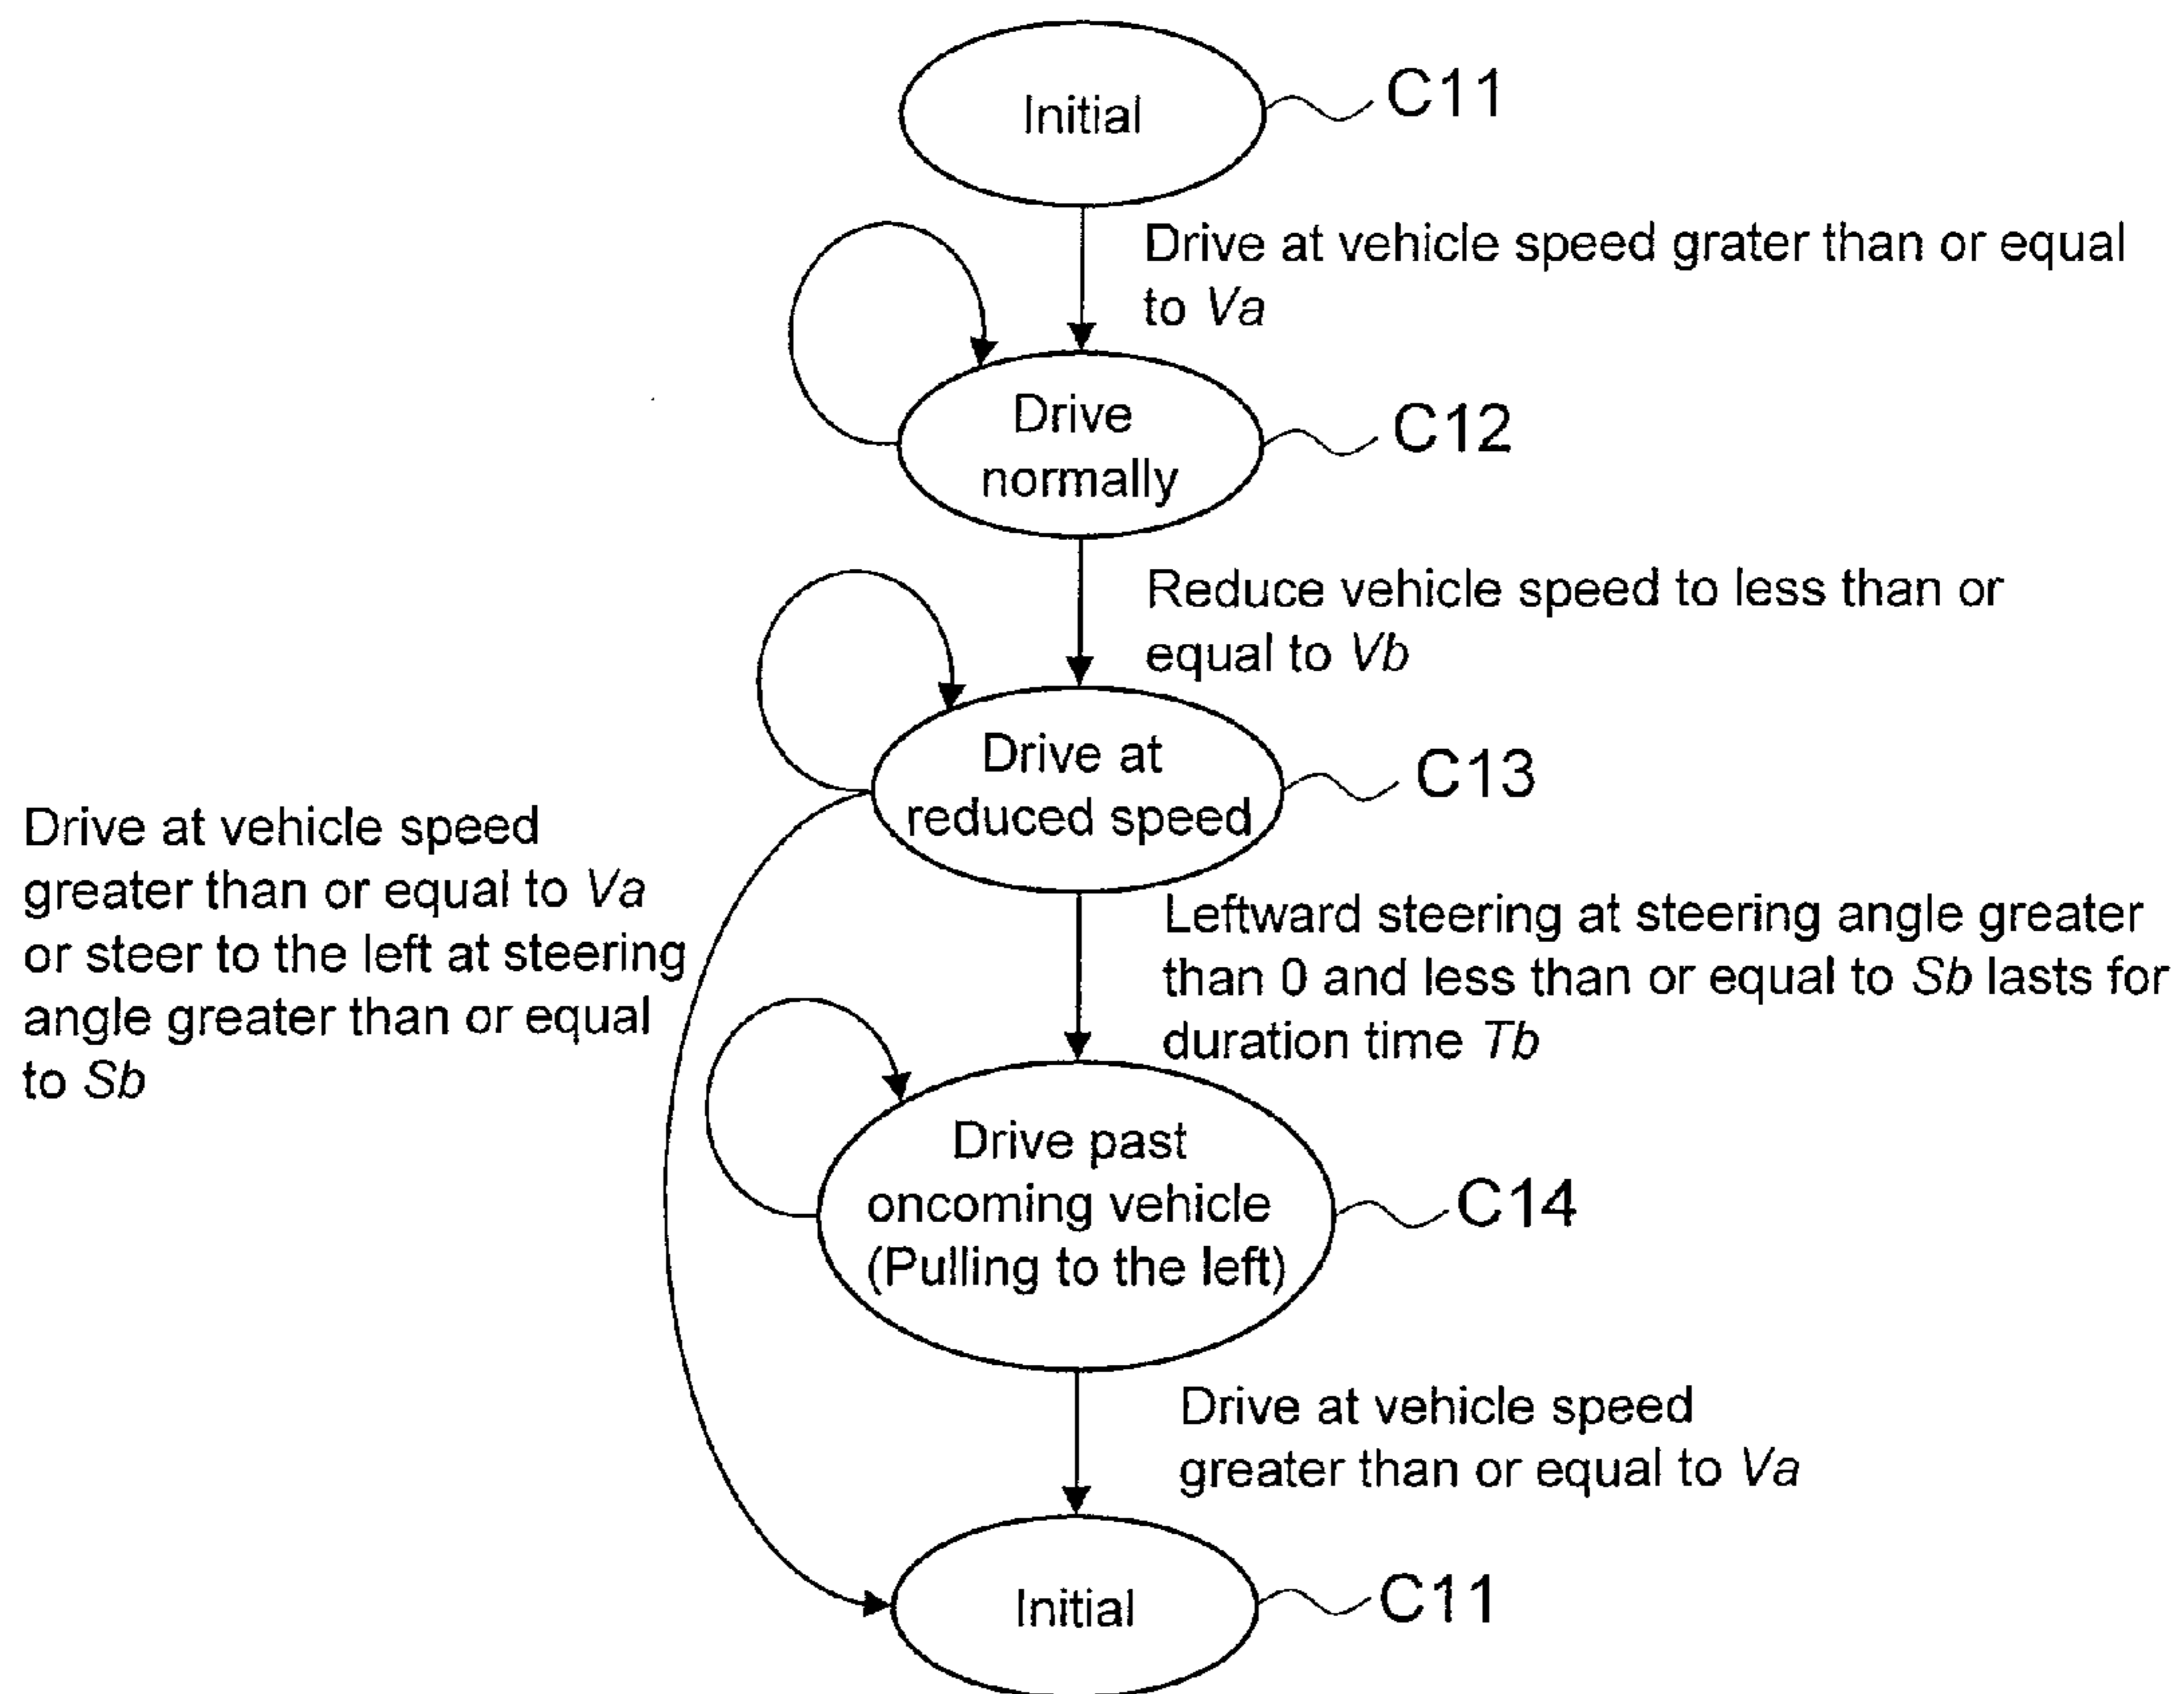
Initial
C11

Drive at vehicle speed grater than or equal to *Va*

Drive normally
C12

Reduce vehicle speed to less than or equal to *Vb*

Drive at reduced speed
C13

Drive at vehicle speed greater than or equal to *Va* or steer to the left at steering angle greater than or equal to *Sb*

Leftward steering at steering angle greater than 0 and less than or equal to *Sb* lasts for duration time *Tb*

Drive past oncoming vehicle (Pulling to the left)
C14

Drive at vehicle speed greater than or equal to *Va*

Initial
C11